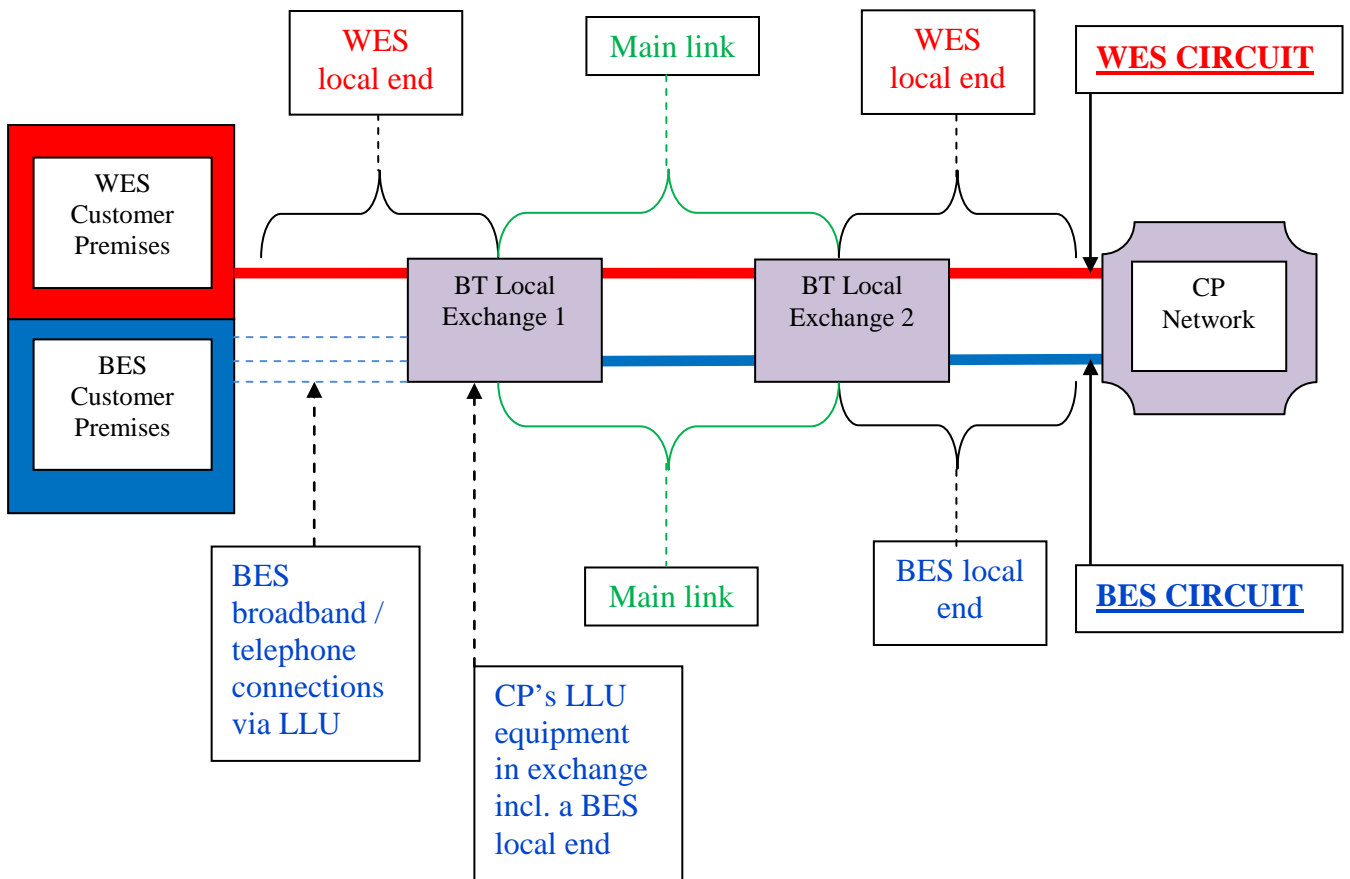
WES local end

Main link

WES local end

WES CIRCUIT

WES Customer Premises

BES Customer Premises

BT Local Exchange 1

BT Local Exchange 2

CP Network

BES broadband / telephone connections via LLU

CP's LLU equipment in exchange incl. a BES local end

Main link

BES local end

BES CIRCUIT